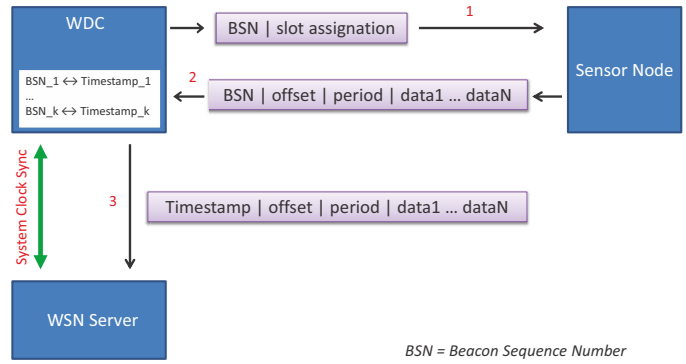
WDC

BSN_1 ↔ Timestamp_1
...
BSN_k ↔ Timestamp_k

BSN | slot assignation

1

Sensor Node

2

BSN | offset | period | data1 ... dataN

System Clock Sync

3

Timestamp | offset | period | data1 ... dataN

WSN Server

BSN = Beacon Sequence Number